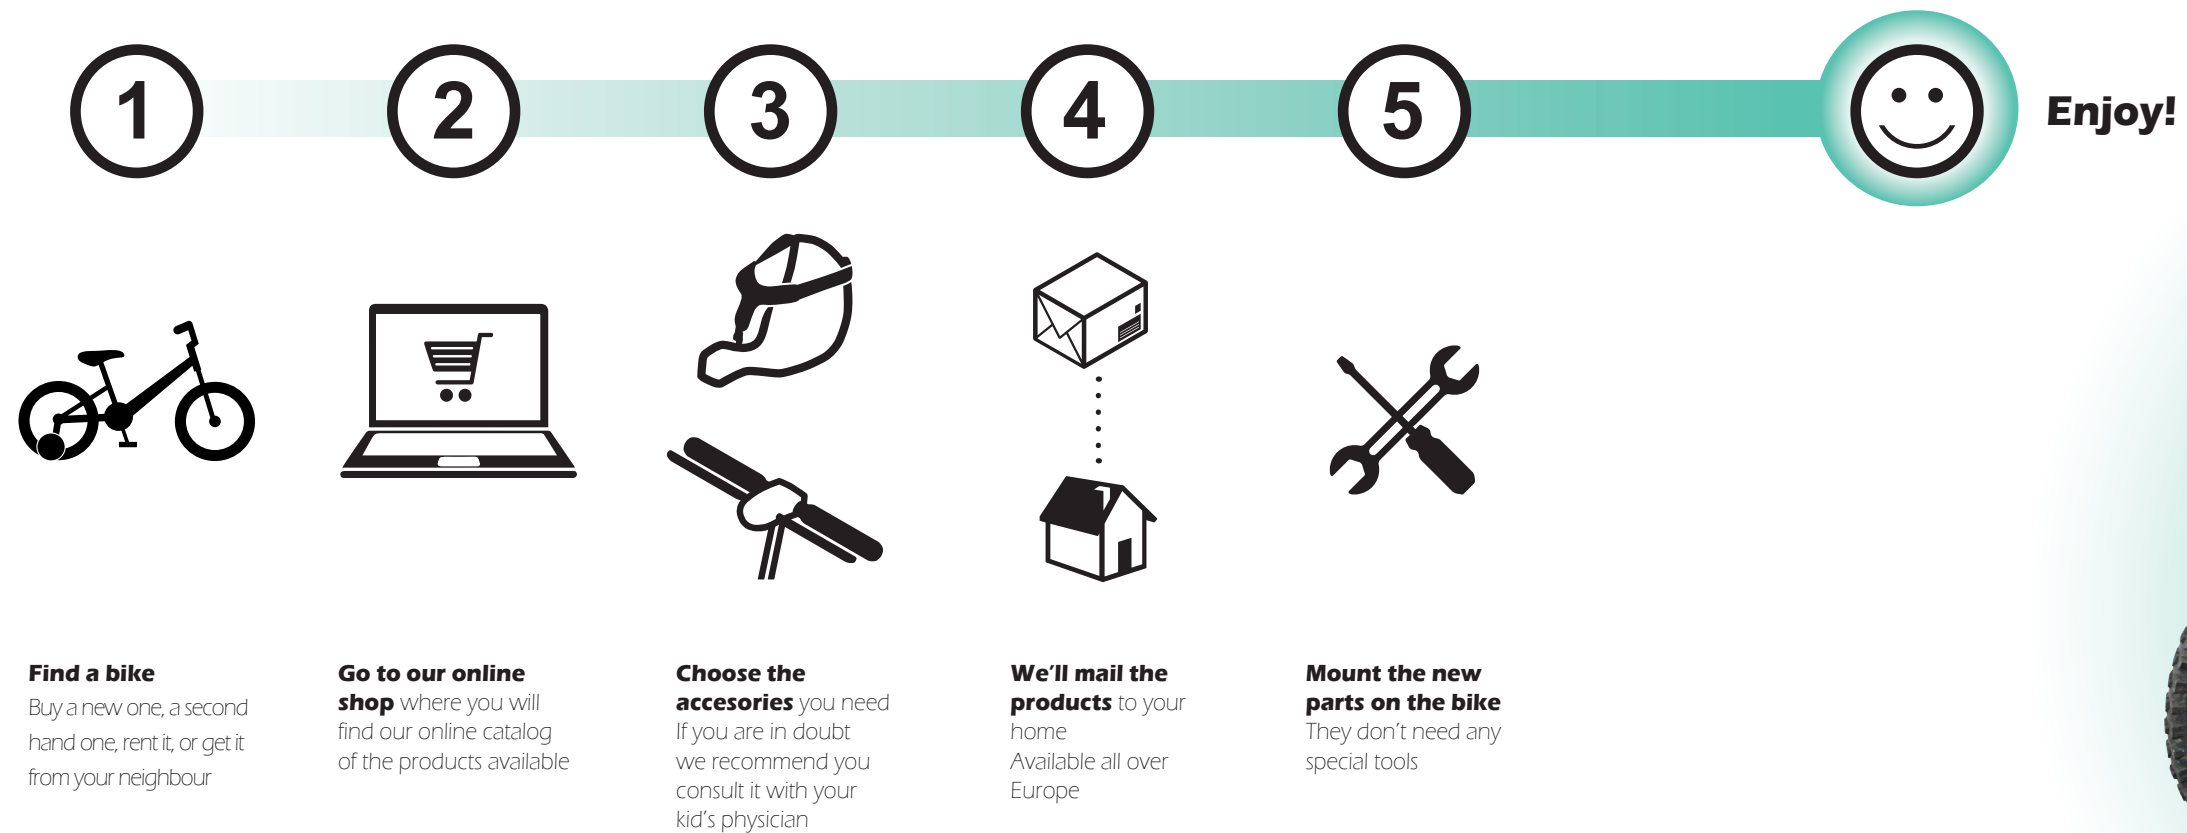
1

2

3

4

5

Enjoy!

**Find a bike**
Buy a new one, a second hand one, rent it, or get it from your neighbour

**Go to our online shop** where you will find our online catalog of the products available

**Choose the accesories** you need
If you are in doubt we recommend you consult it with your kid's physician

**We'll mail the products** to your home
Available all over Europe

**Mount the new parts on the bike**
They don't need any special tools